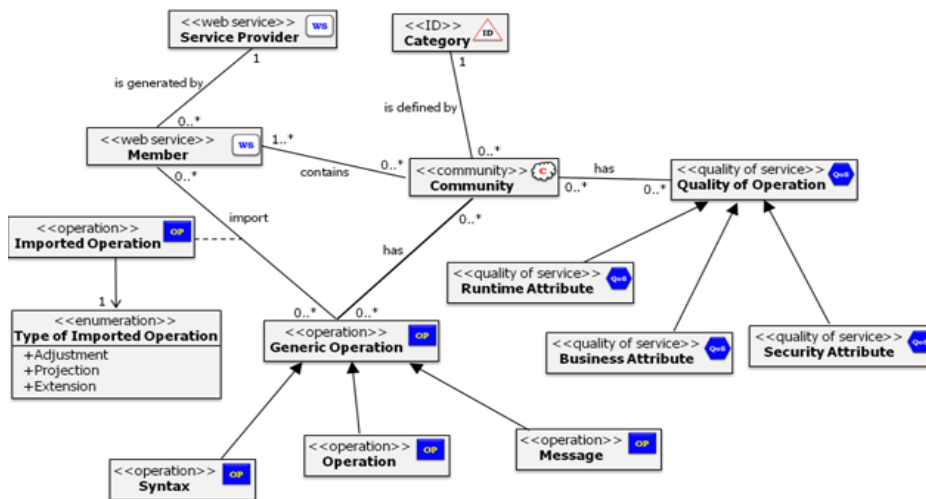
<<web service>>
Service Provider
WS

<<ID>>
Category
ID

1

1

is generated by

is defined by

0..*

<<web service>>
Member
WS

1..*

0..*

contains

0..*

<<community>>
Community
C

has

0..*

0..*

<<quality of service>>
Quality of Operation
QoS

0..*

import

<<operation>>
Imported Operation
OP

has

0..*

<<quality of service>>
Runtime Attribute
QoS

1

<<enumeration>>
Type of Imported Operation
+Adjustment
+Projection
+Extension

0..*

0..*

<<operation>>
Generic Operation
OP

<<quality of service>>
Business Attribute
QoS

<<quality of service>>
Security Attribute
QoS

<<operation>>
Operation
OP

<<operation>>
Message
OP

<<operation>>
Syntax
OP